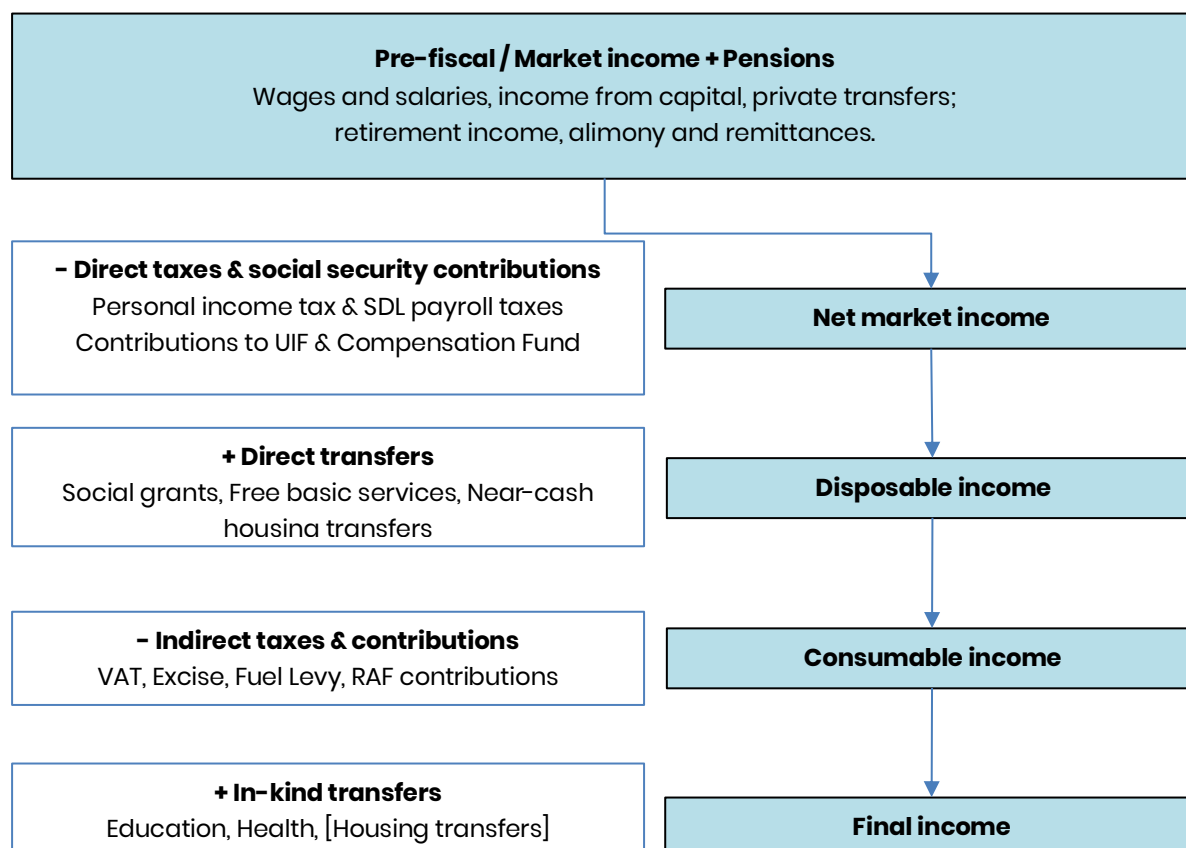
**Pre-fiscal / Market income + Pensions**
Wages and salaries, income from capital, private transfers; retirement income, alimony and remittances.

**- Direct taxes & social security contributions**
Personal income tax & SDL payroll taxes
Contributions to UIF & Compensation Fund

**Net market income**

**+ Direct transfers**
Social grants, Free basic services, Near-cash housina transfers

**Disposable income**

**- Indirect taxes & contributions**
VAT, Excise, Fuel Levy, RAF contributions

**Consumable income**

**+ In-kind transfers**
Education, Health, [Housing transfers]

**Final income**